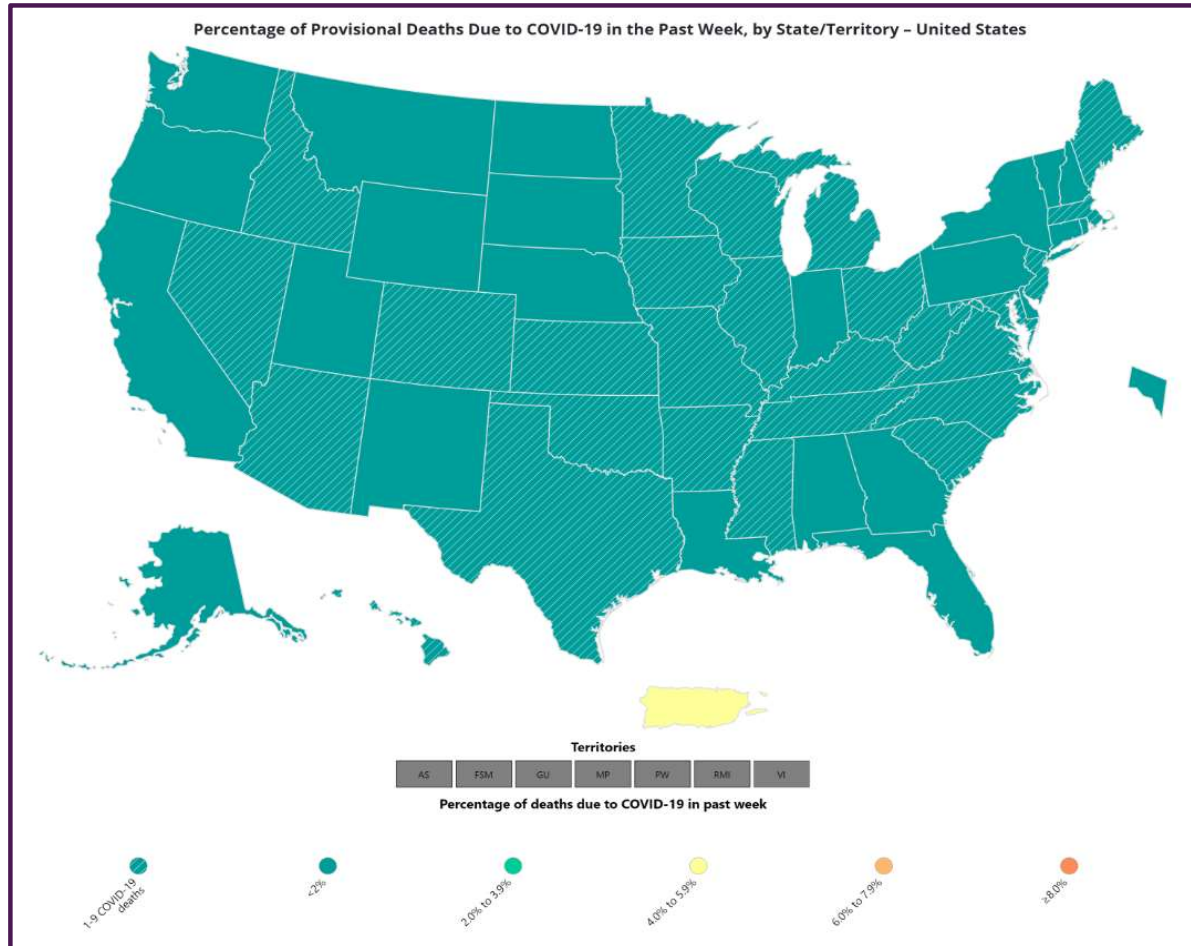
Percentage of Provisional Deaths Due to COVID-19 in the Past Week, by State/Territory – United States

Territories

AS FSM GU MP PW RMI VI

Percentage of deaths due to COVID-19 in past week

1-9 COVID-19 deaths

<2%

2.0% to 3.9%

4.0% to 5.9%

6.0% to 7.9%

≥8.0%